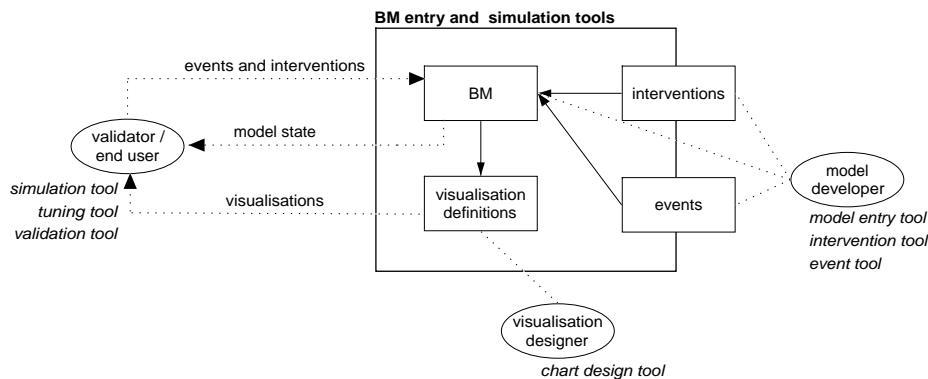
BM entry and simulation tools

events and interventions

BM

interventions

validator / end user

model state

simulation tool
tuning tool
validation tool

visualisations

visualisation definitions

events

model developer

model entry tool
intervention tool
event tool

visualisation designer

chart design tool